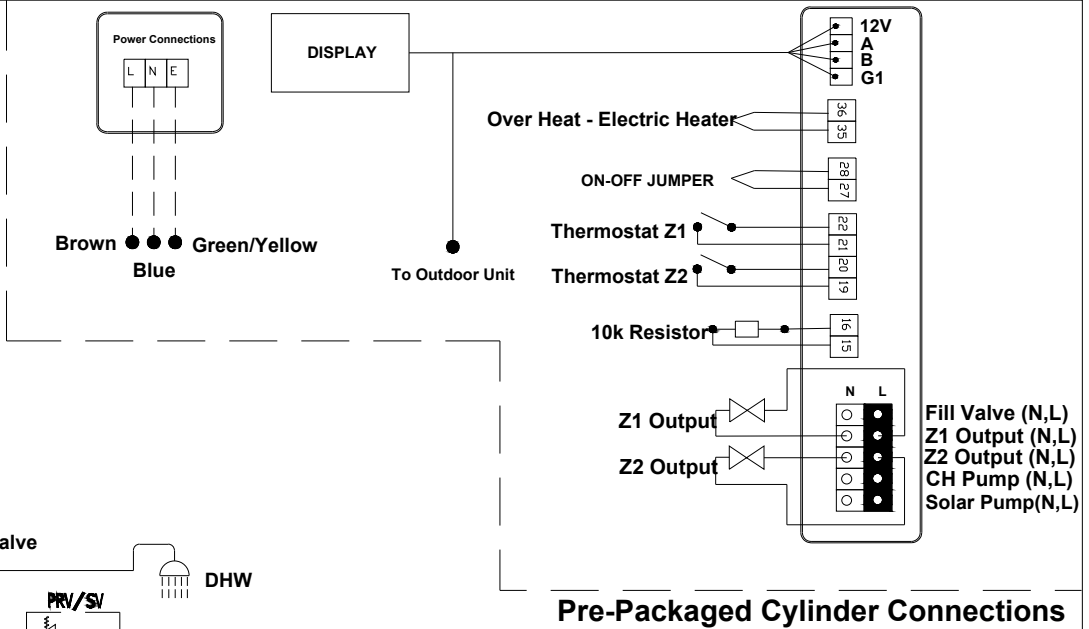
Power Connections
L N E
DISPLAY
12V
A
B
G1
Over Heat - Electric Heater
36
35
ON-OFF JUMPER
28
27
Thermostat Z1
22
21
Thermostat Z2
20
19
Brown
Blue
Green/Yellow
To Outdoor Unit
10k Resistor
16
15
N L
Z1 Output
Z2 Output
Fill Valve (N,L)
Z1 Output (N,L)
Z2 Output (N,L)
CH Pump (N,L)
Solar Pump(N,L)
alve
DHW
PRV/SV
Pre-Packaged Cylinder Connections